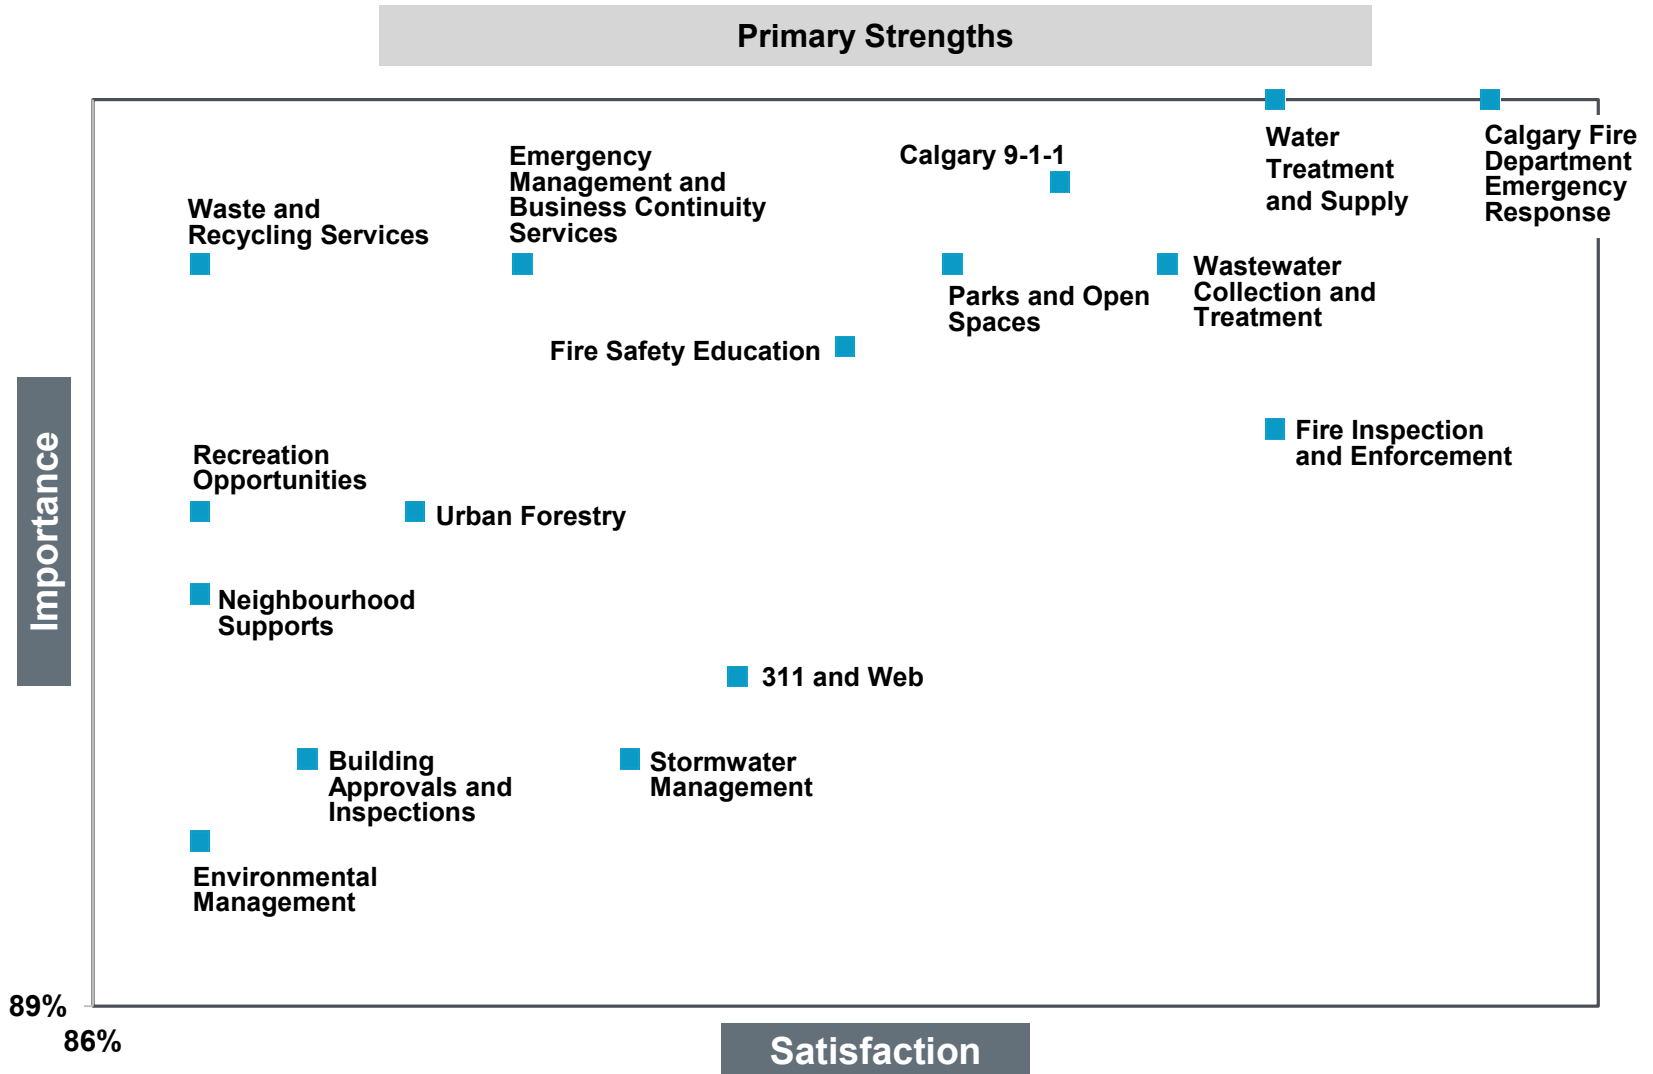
Primary Strengths

Importance

Waste and Recycling Services

Emergency Management and Business Continuity Services

Calgary 9-1-1

Water Treatment and Supply

Calgary Fire Department Emergency Response

Parks and Open Spaces

Wastewater Collection and Treatment

Fire Safety Education

Fire Inspection and Enforcement

Recreation Opportunities

Urban Forestry

Neighbourhood Supports

311 and Web

Building Approvals and Inspections

Stormwater Management

Environmental Management

89%

86%

Satisfaction